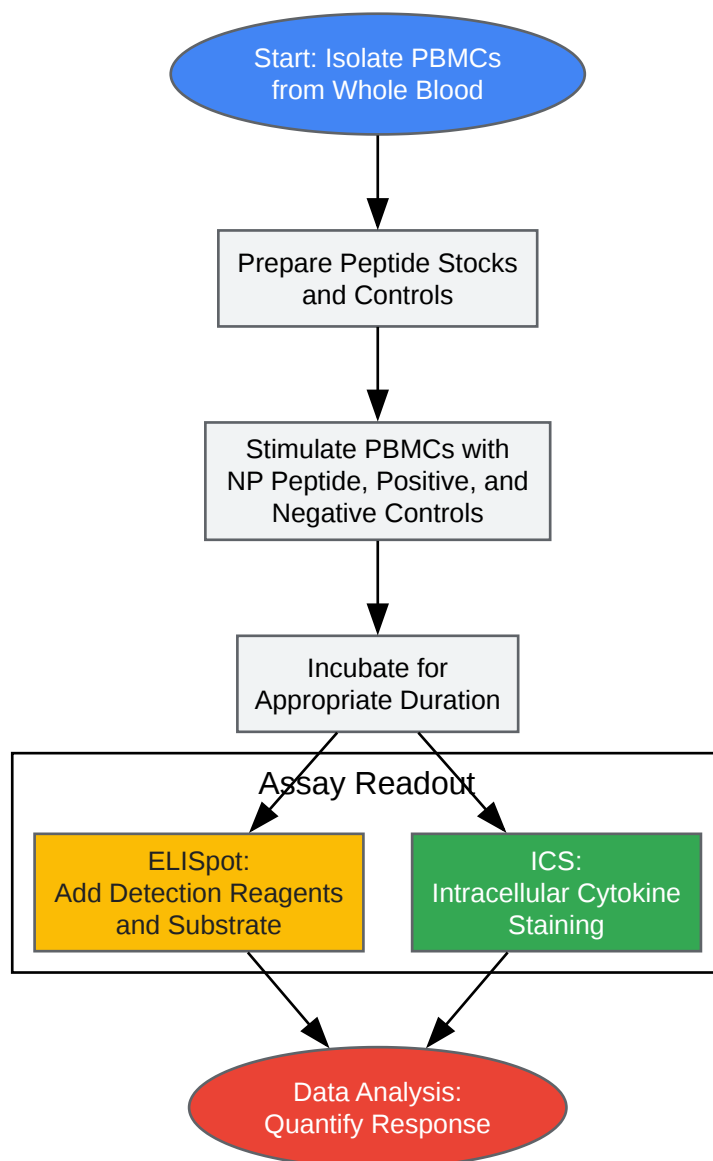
Start: Isolate PBMCs from Whole Blood

Prepare Peptide Stocks and Controls

Stimulate PBMCs with NP Peptide, Positive, and Negative Controls

Incubate for Appropriate Duration

Assay Readout

ELISpot: Add Detection Reagents and Substrate

ICS: Intracellular Cytokine Staining

Data Analysis: Quantify Response